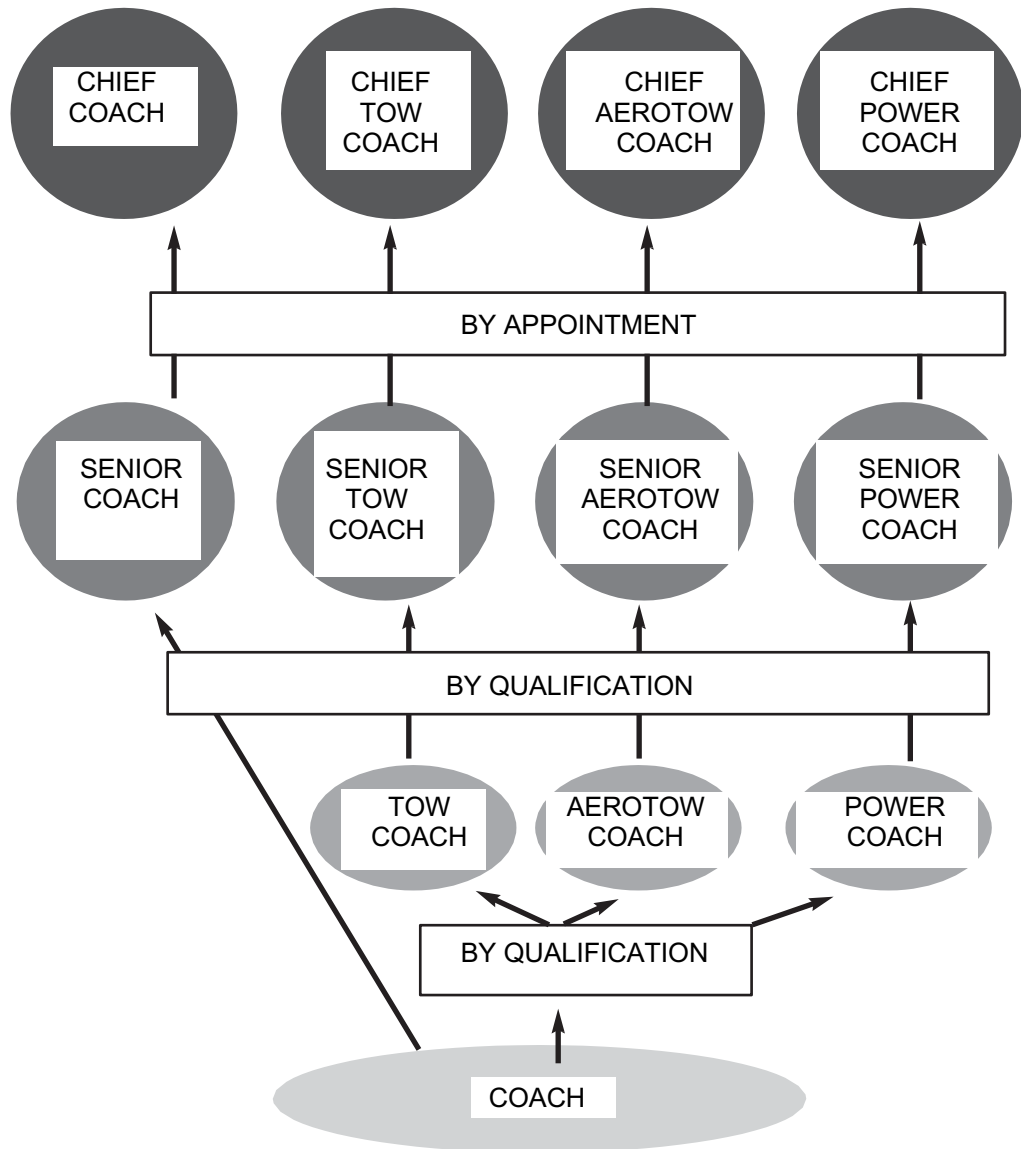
CHIEF COACH

CHIEF TOW COACH

CHIEF AEROTOW COACH

CHIEF POWER COACH

BY APPOINTMENT

SENIOR COACH

SENIOR TOW COACH

SENIOR AEROTOW COACH

SENIOR POWER COACH

BY QUALIFICATION

TOW COACH

AEROTOW COACH

POWER COACH

BY QUALIFICATION

COACH